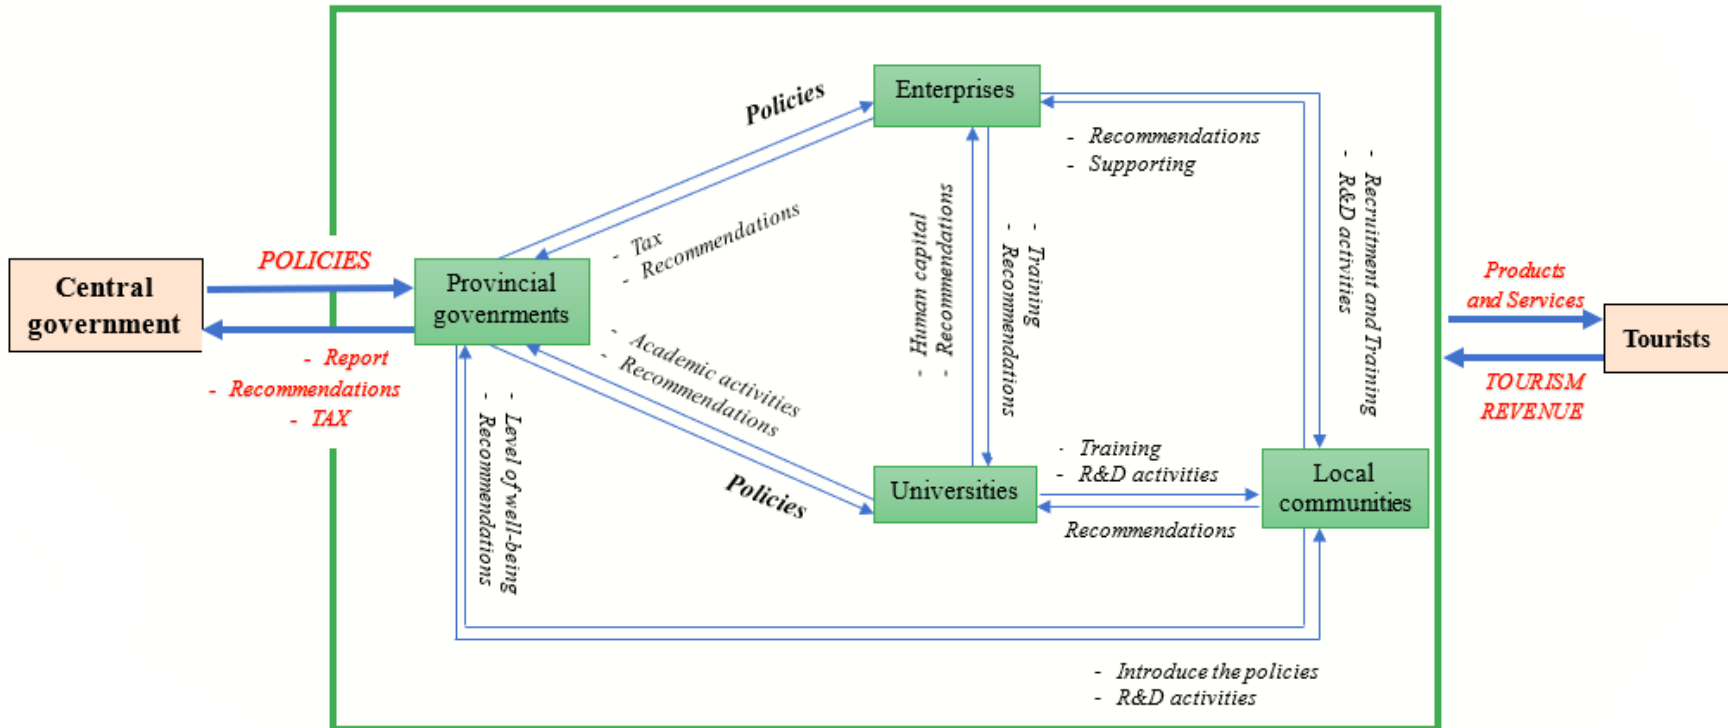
Central government

POLICIES

- Report
- Recommendations
- TAX

Provincial govenrments

Policies

Enterprises

- Tax
- Recommendations

- Recommendations
- Supporting

- Human capital
- Recommendations

- Training
- Recommendations

- Recruitment and Training
- R&D activities

- Academic activities
- Recommendations

Policies

- Level of well-being
- Recommendations

Universities

- Training
- R&D activities

Recommendations

Local communities

- Introduce the policies
- R&D activities

Products and Services

Tourists

TOURISM REVENUE